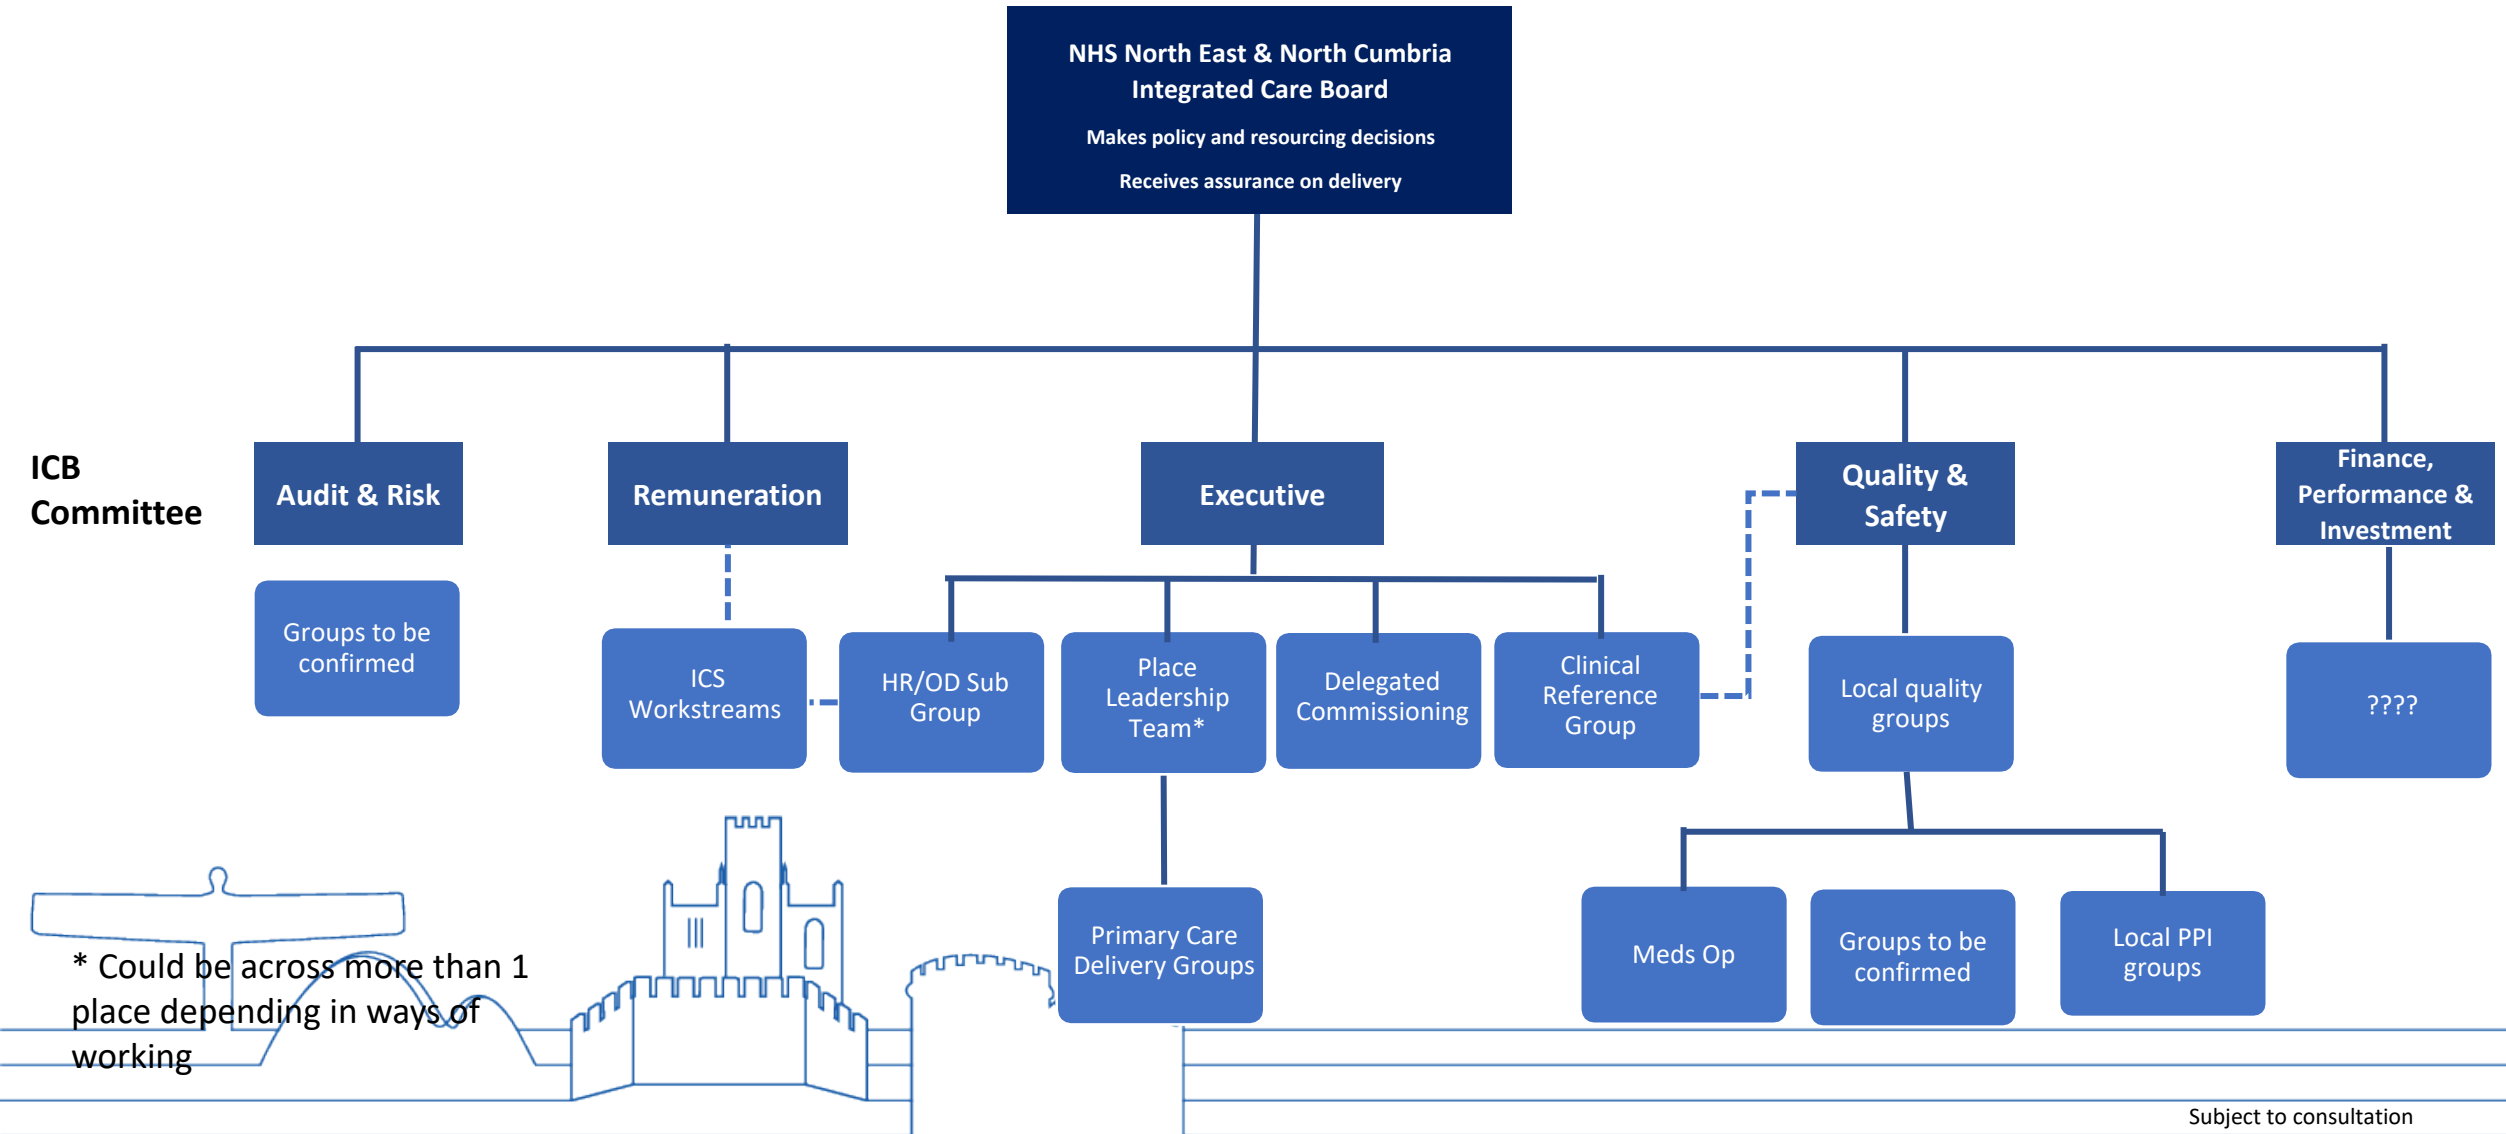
NHS North East & North Cumbria Integrated Care Board

Makes policy and resourcing decisions

Receives assurance on delivery

ICB Committee

Audit & Risk

Remuneration

Executive

Quality & Safety

Finance, Performance & Investment

Groups to be confirmed

ICS Workstreams

HR/OD Sub Group

Place Leadership Team*

Delegated Commissioning

Clinical Reference Group

Local quality groups

????

Primary Care Delivery Groups

Meds Op

Groups to be confirmed

Local PPI groups

* Could be across more than 1 place depending in ways of working

Subject to consultation